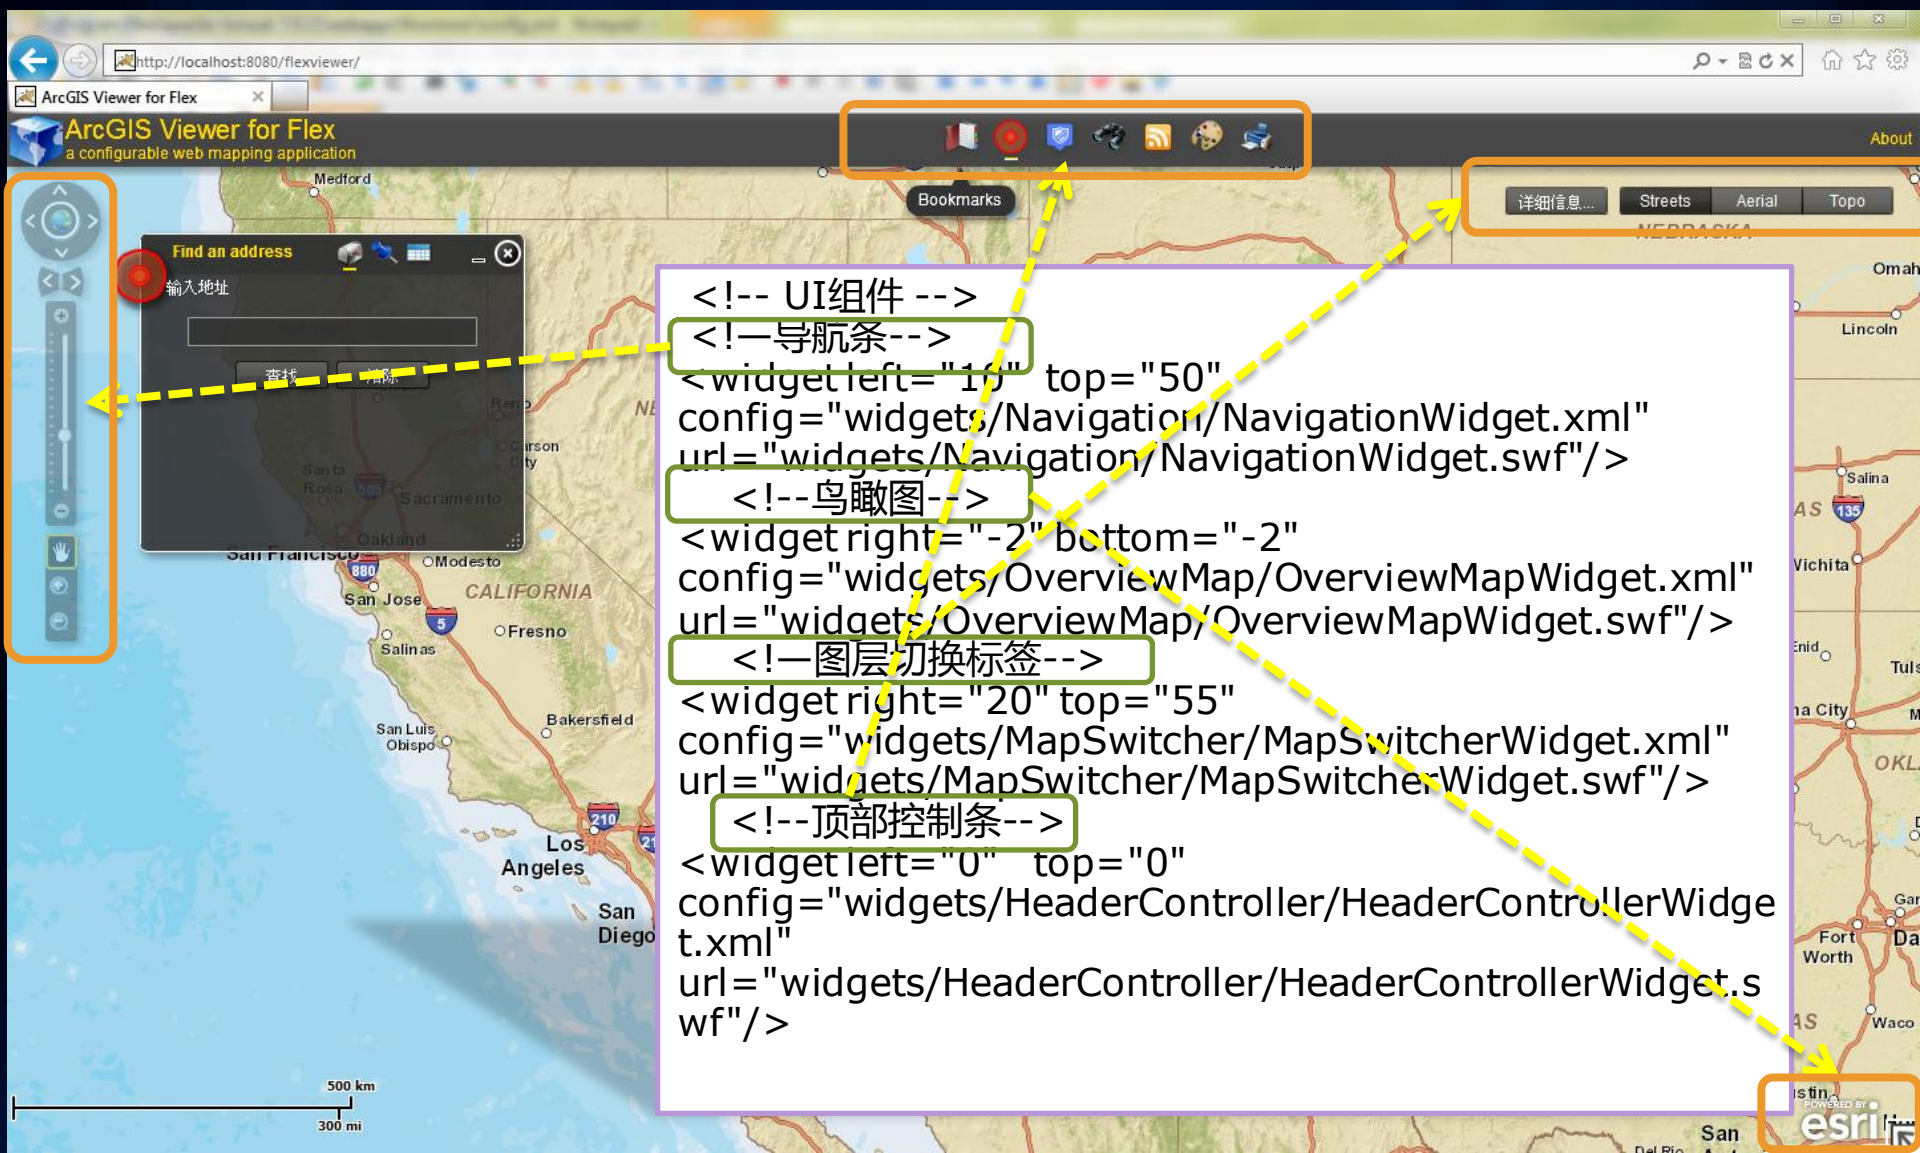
http://localhost:8080/flexviewer/

ArcGIS Viewer for Flex

ArcGIS Viewer for Flex
a configurable web mapping application

About

Bookmarks

详细信息... Streets Aerial Topo

Find an address
输入地址
查找 清除

Medford
Reno
Carson City
Santa Rosa
Sacramento
Oakland
San Francisco
Modesto
San Jose
CALIFORNIA
Fresno
Salinas
San Luis Obispo
Bakersfield
Los Angeles
San Diego
NEBRASKA
Omaha
Lincoln
Salina
Wichita
Enid
Tulsa
City
OKL
Fort Worth
Dallas
Waco
Austin
San
Del Rio

500 km
300 mi

<!-- UI组件 -->
<!—导航条-->
<widget left="10" top="50" config="widgets/Navigation/NavigationWidget.xml" url="widgets/Navigation/NavigationWidget.swf"/>
<!--鸟瞰图-->
<widget right="-2" bottom="-2" config="widgets/OverviewMap/OverviewMapWidget.xml" url="widgets/OverviewMap/OverviewMapWidget.swf"/>
<!—图层切换标签-->
<widget right="20" top="55" config="widgets/MapSwitcher/MapSwitcherWidget.xml" url="widgets/MapSwitcher/MapSwitcherWidget.swf"/>
<!--顶部控制条-->
<widget left="0" top="0" config="widgets/HeaderController/HeaderControllerWidget.xml" url="widgets/HeaderController/HeaderControllerWidget.swf"/>

POWERED BY esri